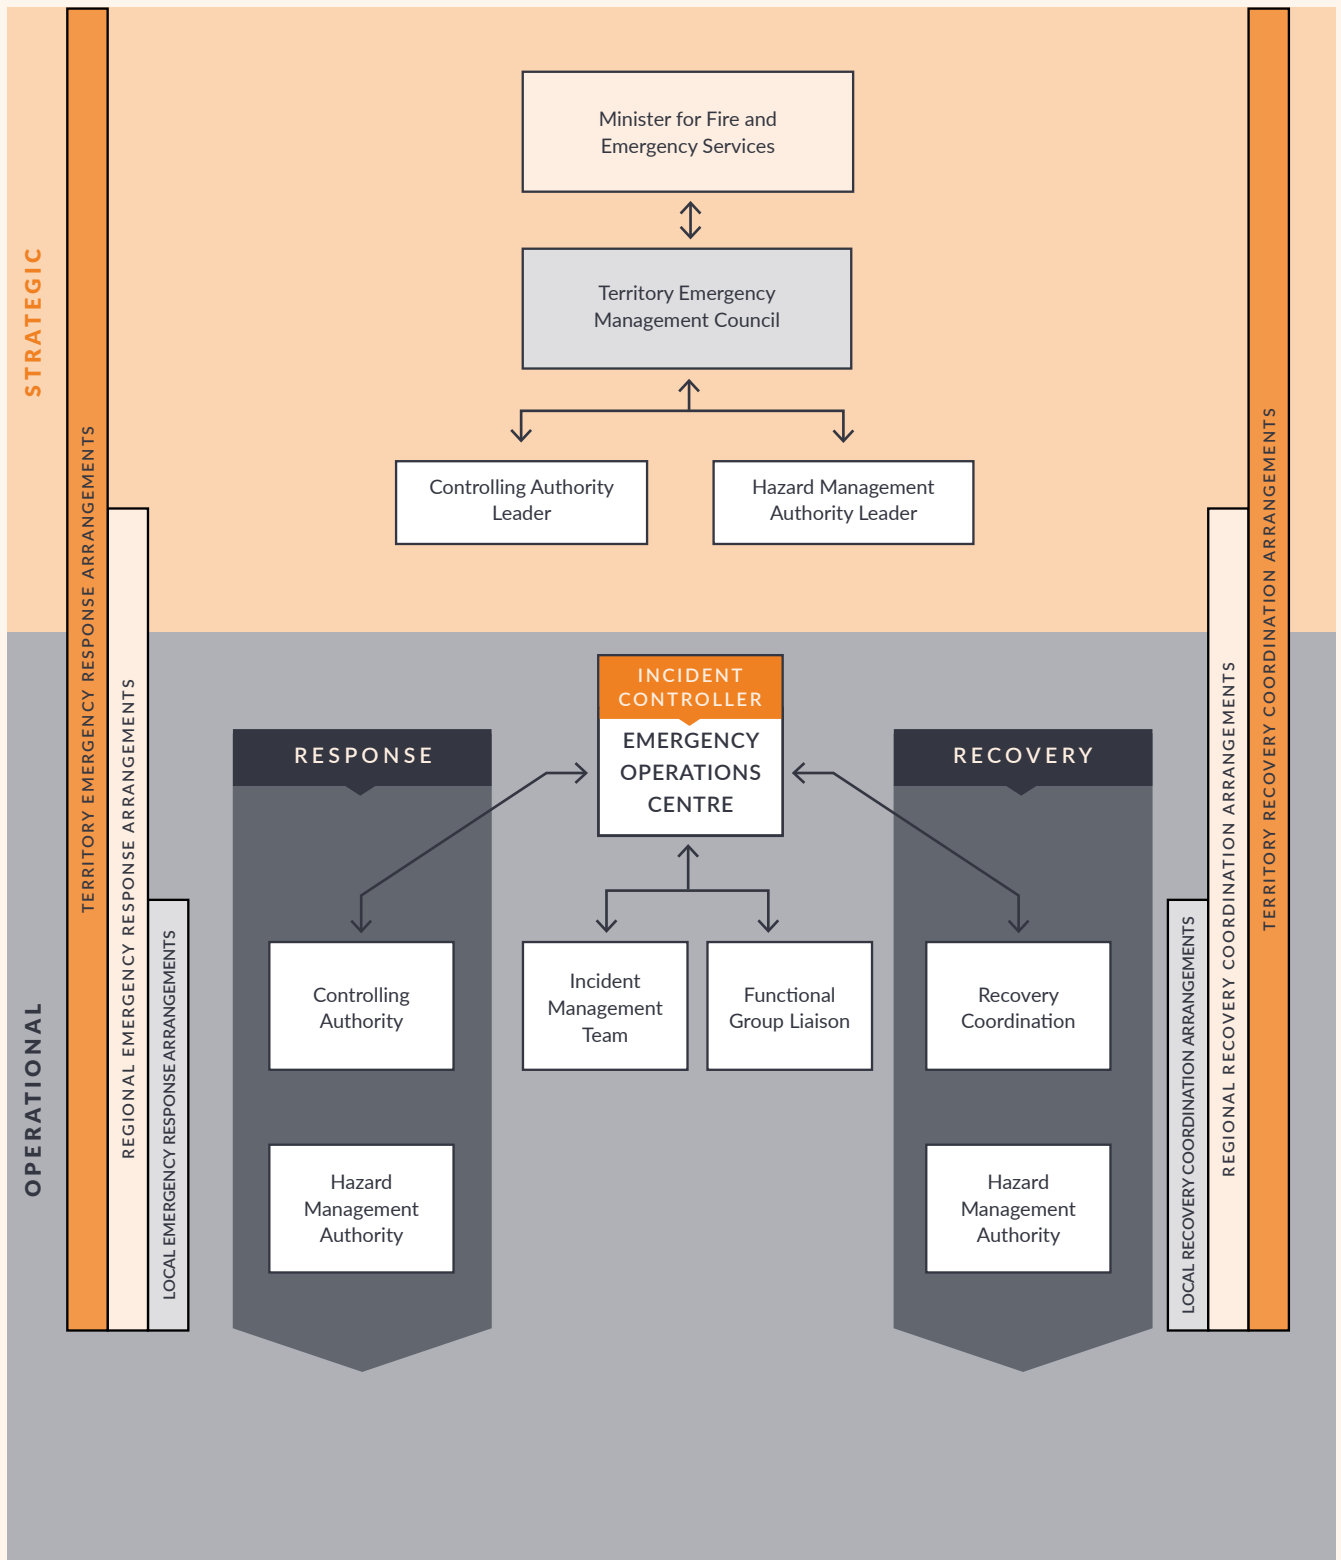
STRATEGIC

TERRITORY EMERGENCY RESPONSE ARRANGEMENTS

REGIONAL EMERGENCY RESPONSE ARRANGEMENTS

LOCAL EMERGENCY RESPONSE ARRANGEMENTS

Minister for Fire and Emergency Services

Territory Emergency Management Council

Controlling Authority Leader

Hazard Management Authority Leader

TERRITORY RECOVERY COORDINATION ARRANGEMENTS

REGIONAL RECOVERY COORDINATION ARRANGEMENTS

LOCAL RECOVERY COORDINATION ARRANGEMENTS

OPERATIONAL

INCIDENT CONTROLLER

EMERGENCY OPERATIONS CENTRE

RESPONSE

RECOVERY

Controlling Authority

Incident Management Team

Functional Group Liaison

Recovery Coordination

Hazard Management Authority

Hazard Management Authority